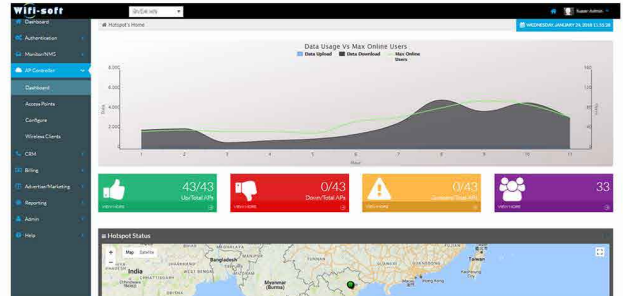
Wifi-soft
Global sets
Super Admin
Dashboard
Authentication
Monitor/NMS
AP Controller
Dashboard
Access Points
Configure
Wireless Clients
CRM
Billing
Advertise/Marketing
Reporting
Admin
Help
Hotspot's Home
WEDNESDAY, JANUARY 24, 2018 | 11:55:28
Data Usage Vs Max Online Users
Data Upload
Data Download
Max Online Users
6,000
4,000
2,000
0
160
120
80
40
0
1
2
3
4
5
6
7
8
9
10
11
Hour
43/43
Up/Total APs
VIEW MORE
0/43
Down/Total APs
VIEW MORE
0/43
Unstable/Total APs
VIEW MORE
33
VIEW MORE
Hotspot Status
Map
Satellite
Bangladesh
India
Myanmar (Burma)
Taiwan
Hong Kong